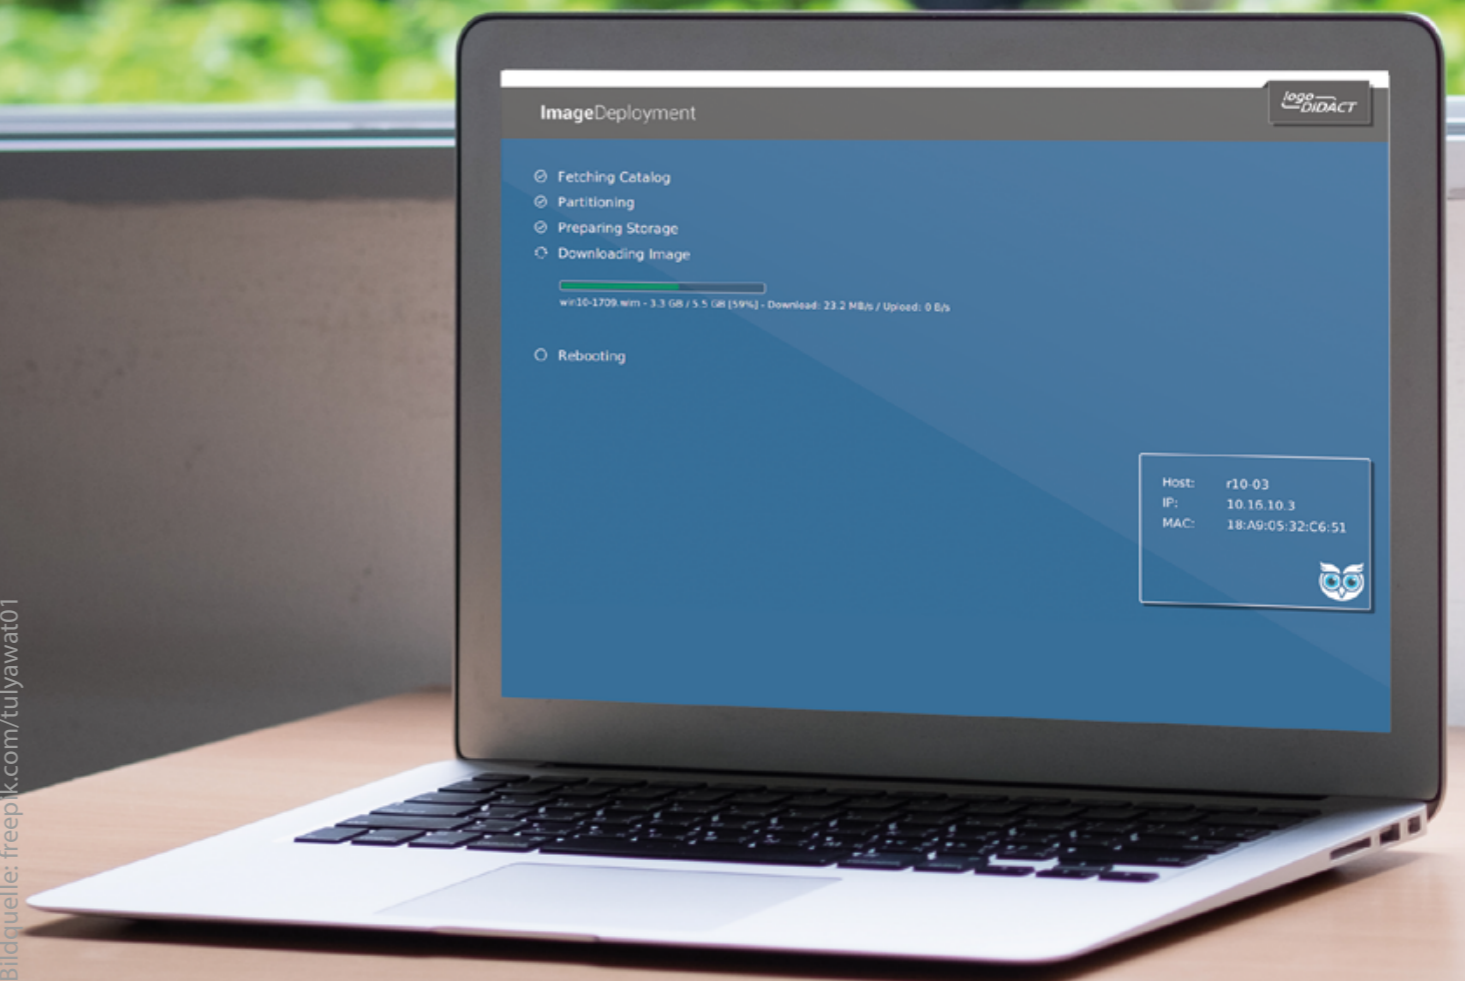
ImageDeployment

logo DIDACT

Fetching Catalog
Partitioning
Preparing Storage
Downloading Image

win10-1709.wim - 3.3 GB / 5.5 GB [59%] - Download: 23.2 MB/s / Upload: 0 B/s

Rebooting

Host: r10-03
IP: 10.16.10.3
MAC: 18:A9:05:32:C6:51

Bildquelle: freepik.com/tulyawat01